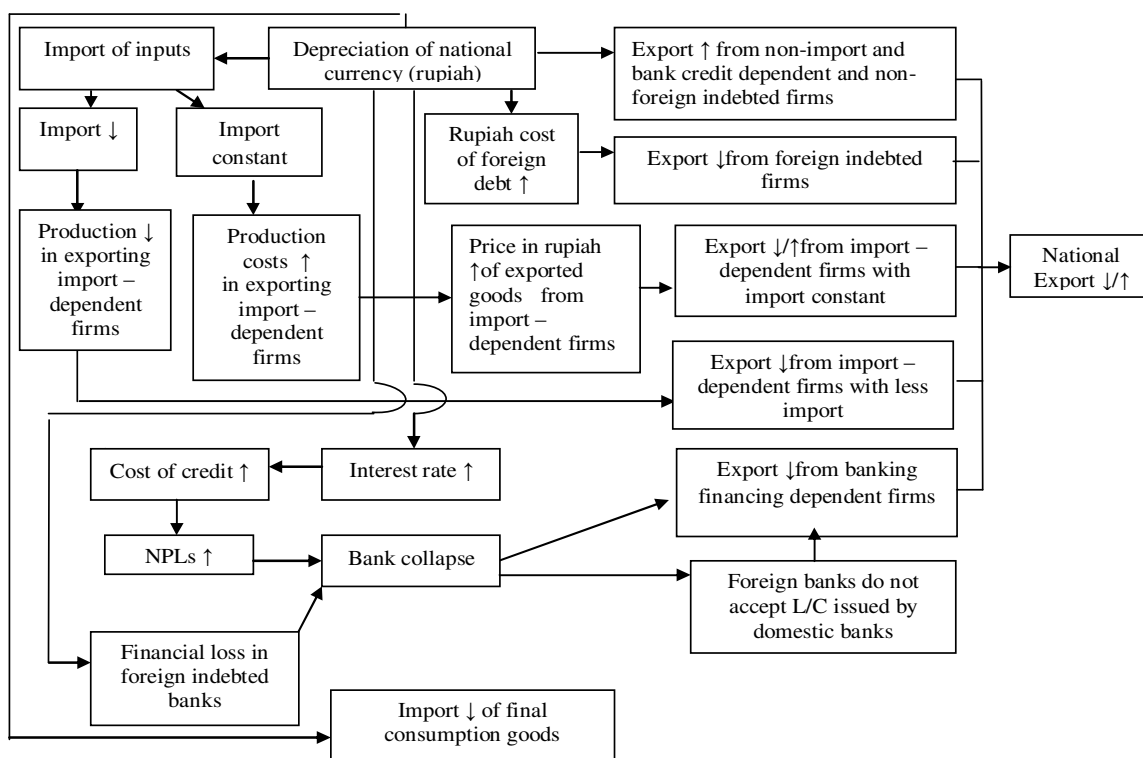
Import of inputs

Depreciation of national currency (rupiah)

Export ↑ from non-import and bank credit dependent and non-foreign indebted firms

Import ↓

Import constant

Rupiah cost of foreign debt ↑

Export ↓from foreign indebted firms

Production ↓ in exporting import – dependent firms

Production costs ↑ in exporting import – dependent firms

Price in rupiah ↑of exported goods from import – dependent firms

Export ↓/↑from import – dependent firms with import constant

National Export ↓/↑

Export ↓from import – dependent firms with less import

Cost of credit ↑

Interest rate ↑

Export ↓from banking financing dependent firms

NPLs ↑

Bank collapse

Foreign banks do not accept L/C issued by domestic banks

Financial loss in foreign indebted banks

Import ↓ of final consumption goods